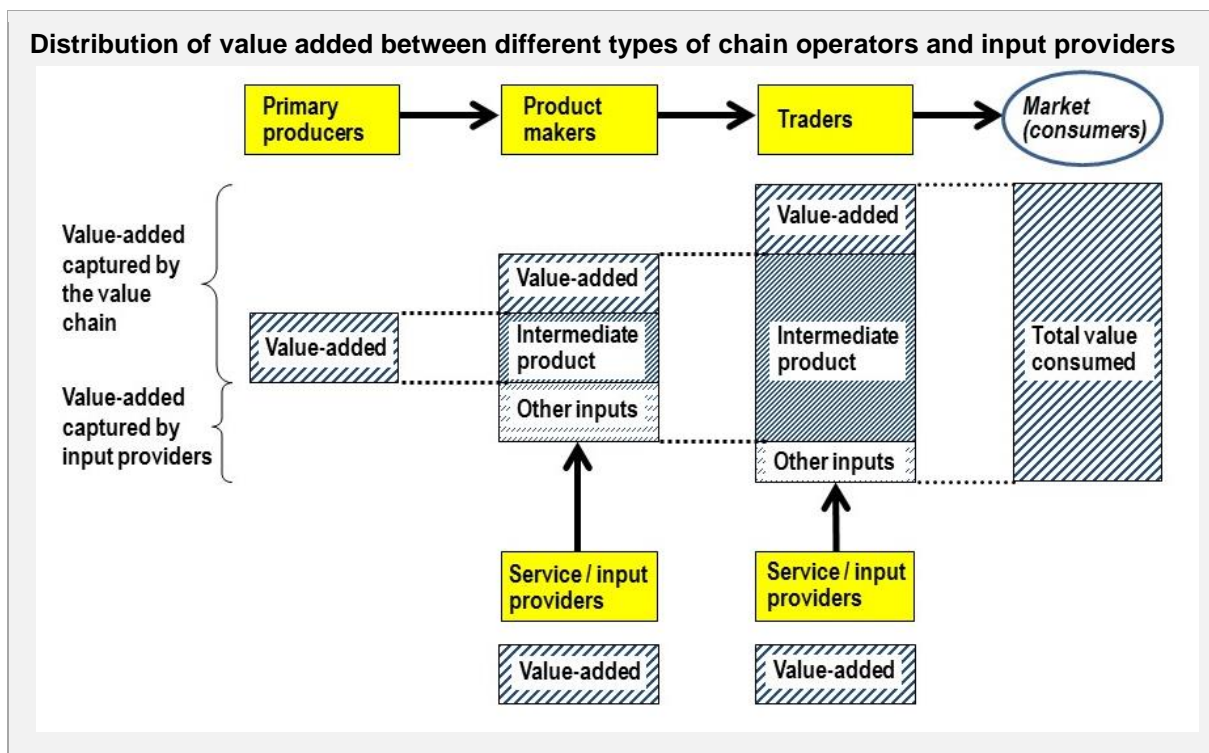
Distribution of value added between different types of chain operators and input providers

Primary producers

Product makers

Traders

Market (consumers)

Value-added captured by the value chain

Value-added captured by input providers

Value-added

Value-added

Intermediate product

Other inputs

Value-added

Intermediate product

Other inputs

Total value consumed

Service / input providers

Service / input providers

Value-added

Value-added